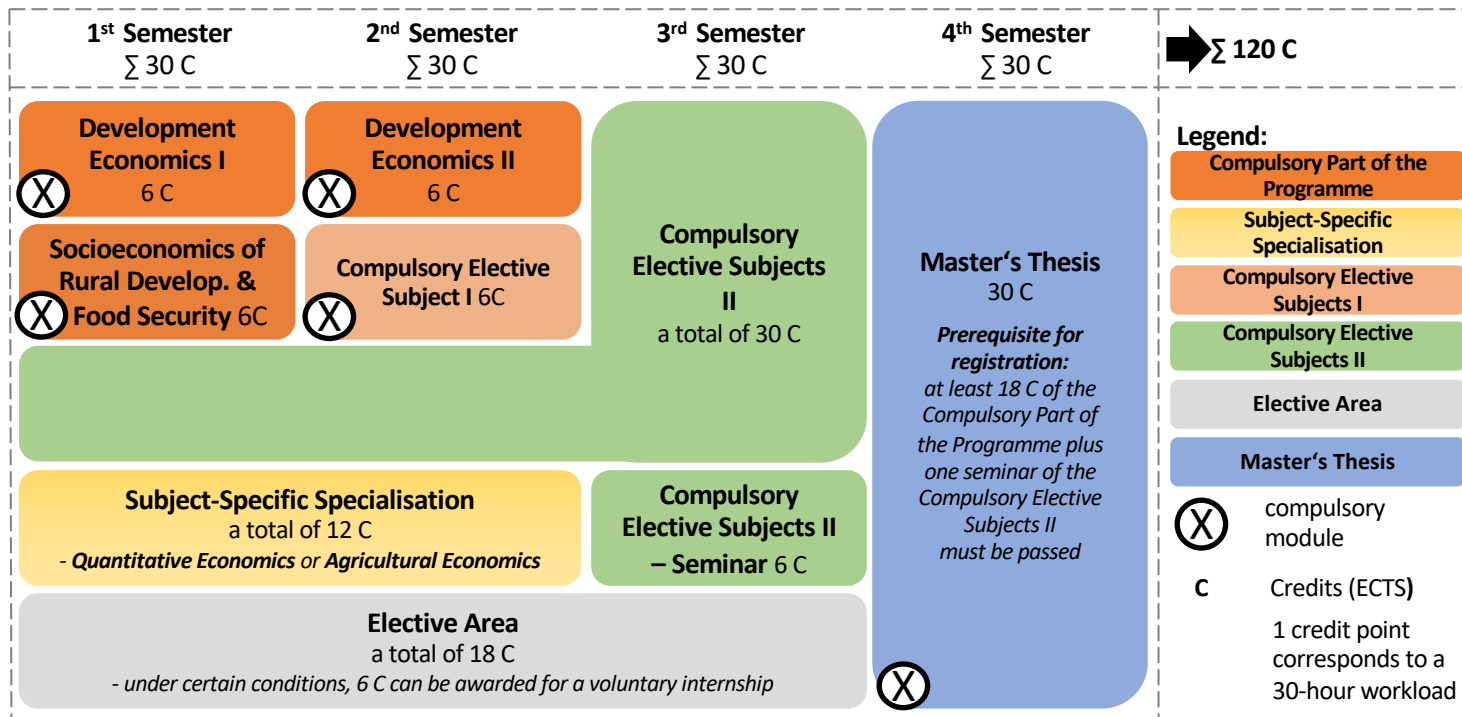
$1^{st}$ Semester
$\sum$ 30 C

$2^{nd}$ Semester
$\sum$ 30 C

$3^{rd}$ Semester
$\sum$ 30 C

$4^{th}$ Semester
$\sum$ 30 C

$\sum$ 120 C

Development Economics I
6 C
X

Development Economics II
6 C
X

Socioeconomics of Rural Develop. & Food Security 6C
X

Compulsory Elective Subject I 6C
X

Compulsory Elective Subjects II
a total of 30 C

Master's Thesis
30 C

***Prerequisite for registration:***
*at least 18 C of the Compulsory Part of the Programme plus one seminar of the Compulsory Elective Subjects II must be passed*

X

Subject-Specific Specialisation
a total of 12 C
- ***Quantitative Economics*** *or* ***Agricultural Economics***

Compulsory Elective Subjects II – Seminar 6 C

Elective Area
a total of 18 C
*- under certain conditions, 6 C can be awarded for a voluntary internship*

Legend:
Compulsory Part of the Programme
Subject-Specific Specialisation
Compulsory Elective Subjects I
Compulsory Elective Subjects II
Elective Area
Master's Thesis
X compulsory module
C Credits (ECTS)
1 credit point corresponds to a 30-hour workload